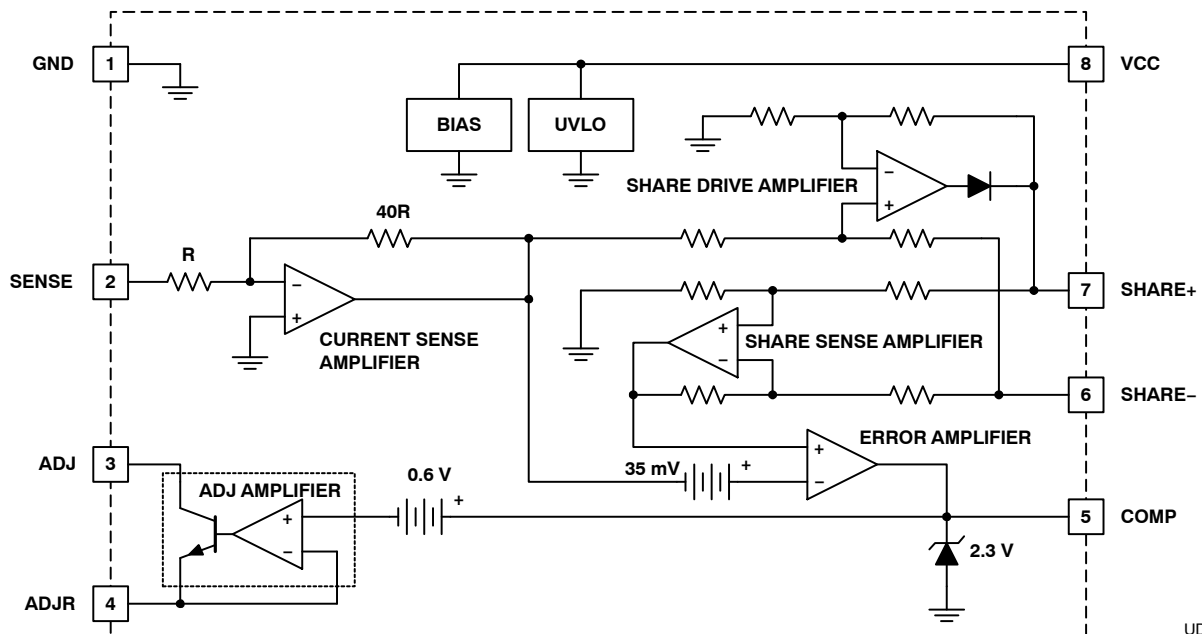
GND 1
8 VCC
BIAS
UVLO
SHARE DRIVE AMPLIFIER
–
+
40R
R
SENSE 2
–
+
CURRENT SENSE AMPLIFIER
7 SHARE+
+
–
SHARE SENSE AMPLIFIER
6 SHARE–
ERROR AMPLIFIER
+
–
ADJ 3
ADJ AMPLIFIER
+
–
0.6 V
+
35 mV
+
5 COMP
2.3 V
ADJR 4
UD